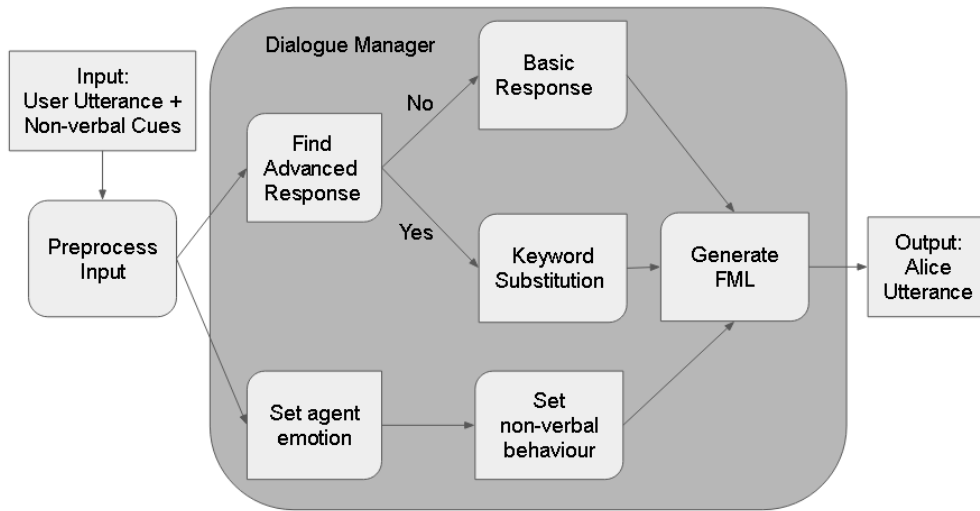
Input:
User Utterance +
Non-verbal Cues

Preprocess
Input

Dialogue Manager

Find
Advanced
Response

No

Yes

Basic
Response

Keyword
Substitution

Generate
FML

Set agent
emotion

Set
non-verbal
behaviour

Output:
Alice
Utterance